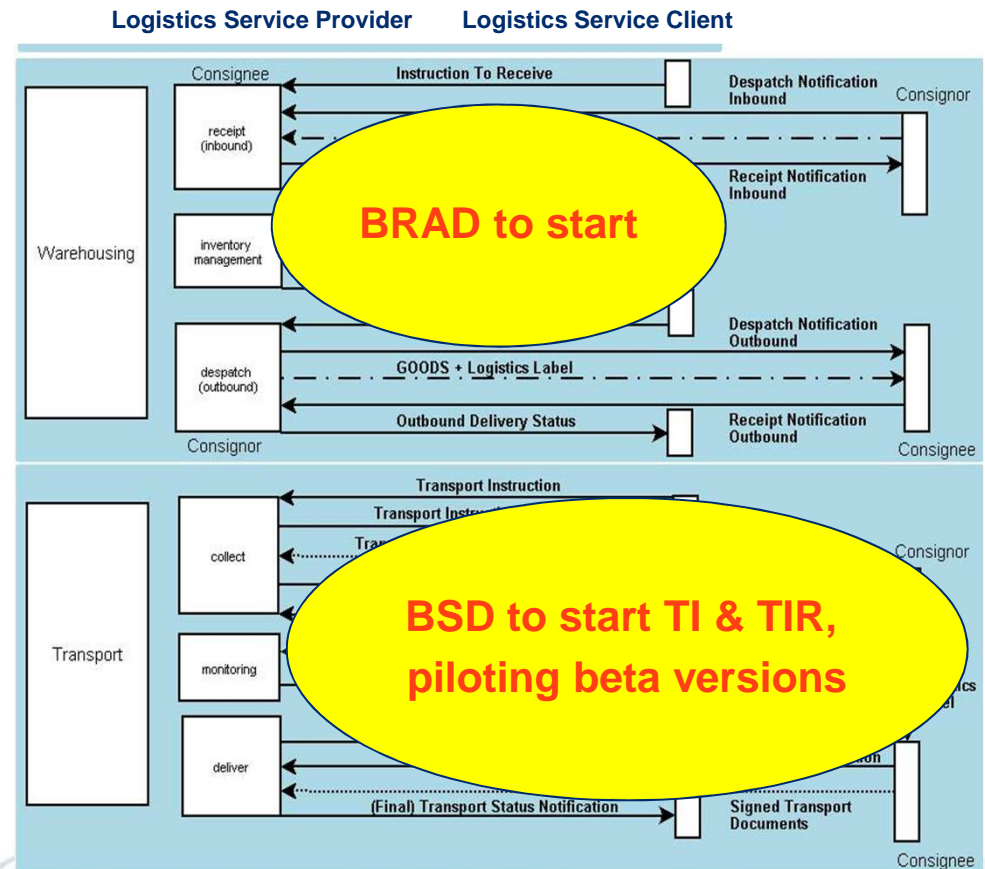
Logistics Service Provider Logistics Service Client

Consignee

Instruction To Receive

Despatch Notification Inbound

Consignor

receipt (inbound)

Receipt Notification Inbound

BRAD to start

Warehousing

inventory management

Despatch Notification Outbound

despatch (outbound)

GOODS + Logistics Label

Outbound Delivery Status

Receipt Notification Outbound

Consignor

Consignee

Transport Instruction

Transport Instru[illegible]

Tra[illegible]

collect

Consignor

BSD to start TI & TIR, piloting beta versions

Transport

monitoring

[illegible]ics

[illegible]el

deliver

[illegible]on

(Final) Transport Status Notification

Signed Transport Documents

Consignee